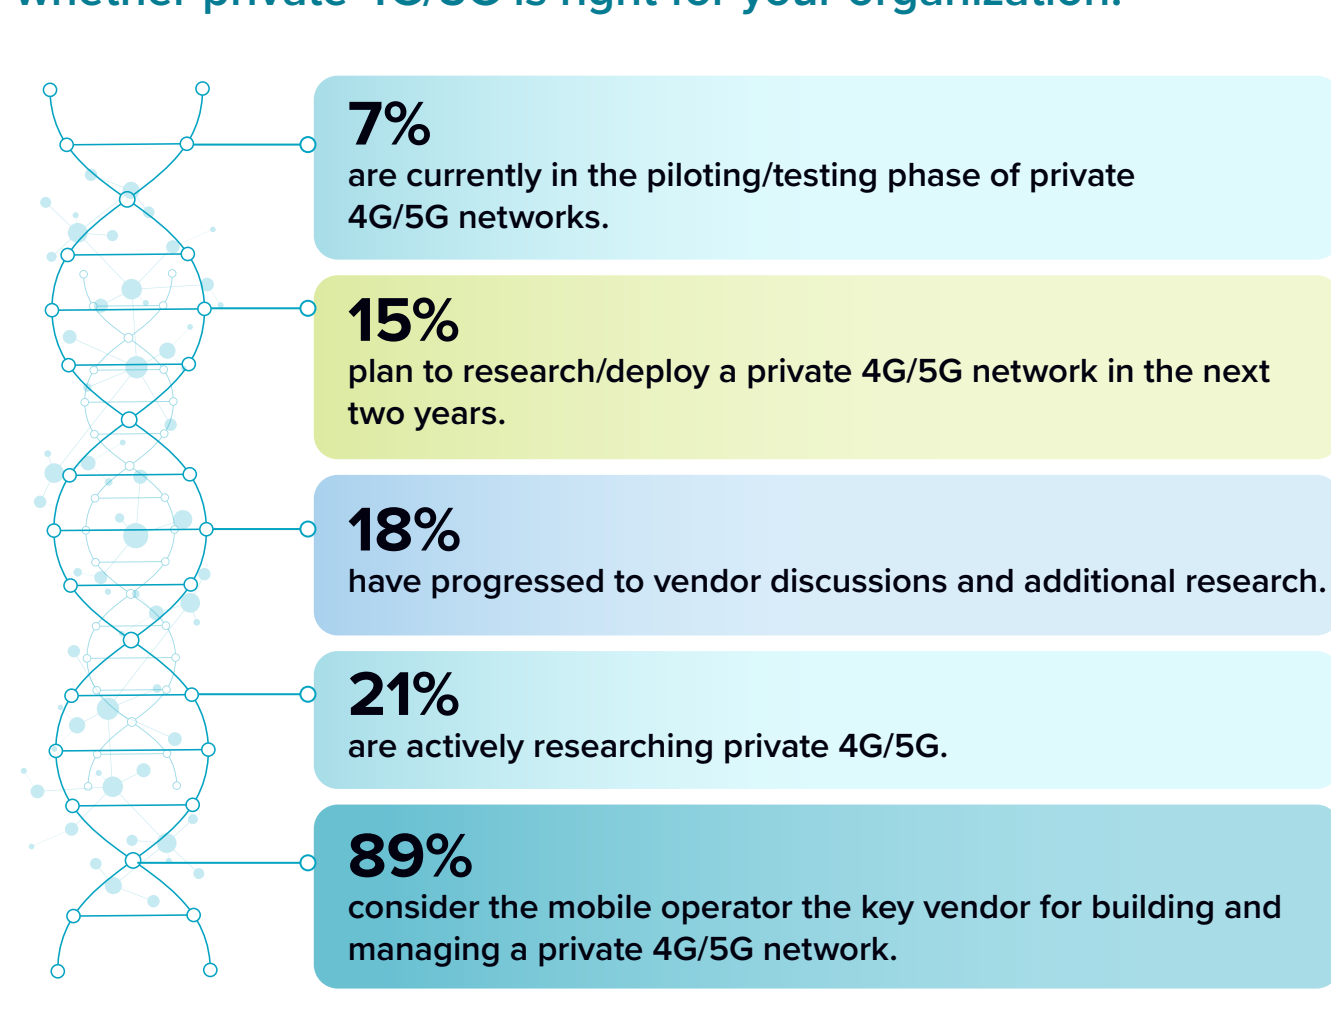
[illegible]

7%
are currently in the piloting/testing phase of private 4G/5G networks.

15%
plan to research/deploy a private 4G/5G network in the next two years.

18%
have progressed to vendor discussions and additional research.

21%
are actively researching private 4G/5G.

89%
consider the mobile operator the key vendor for building and managing a private 4G/5G network.